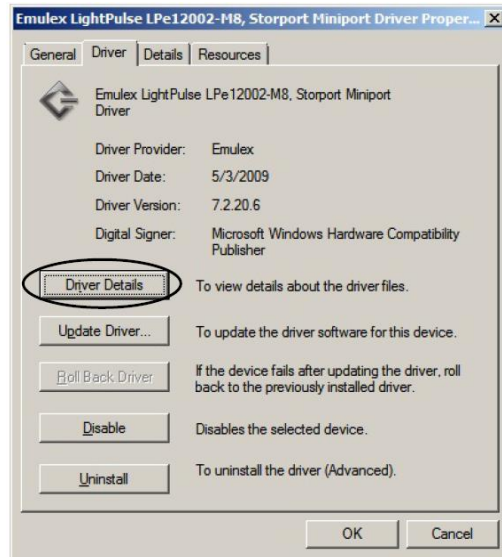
Emulex LightPulse LPe12002-M8, Storport Miniport Driver Proper...

General | Driver | Details | Resources

Emulex LightPulse LPe12002-M8, Storport Miniport Driver

| Driver Provider: | Emulex |
|---|---|
| Driver Date: | 5/3/2009 |
| Driver Version: | 7.2.20.6 |
| Digital Signer: | Microsoft Windows Hardware Compatibility Publisher |

Driver Details — To view details about the driver files.

Update Driver... — To update the driver software for this device.

Roll Back Driver — If the device fails after updating the driver, roll back to the previously installed driver.

Disable — Disables the selected device.

Uninstall — To uninstall the driver (Advanced).

OK Cancel